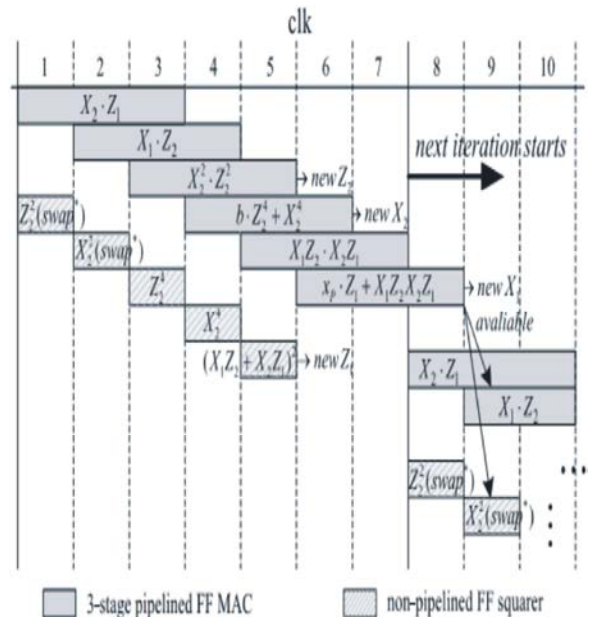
clk

1 2 3 4 5 6 7 8 9 10

$X_2 \cdot Z_1$

$X_1 \cdot Z_2$

$X_2^2 \cdot Z_2^2$ → new $Z_2$

next iteration starts

$Z_2^2(swap')$

$b \cdot Z_2^4 + X_2^4$ → new $X_2$

$X_2^2(swap')$

$X_1Z_2 \cdot X_2Z_1$

$Z_2^4$

$x_p \cdot Z_1 + X_1Z_2X_2Z_1$ → new $X_1$

avaliable

$X_2^4$

$(X_1Z_2 + X_2Z_1)^2$ → new $Z_1$

$X_2 \cdot Z_1$

$X_1 \cdot Z_2$

$Z_2^2(swap')$

$X_2^2(swap')$

...

3-stage pipelined FF MAC

non-pipelined FF squarer